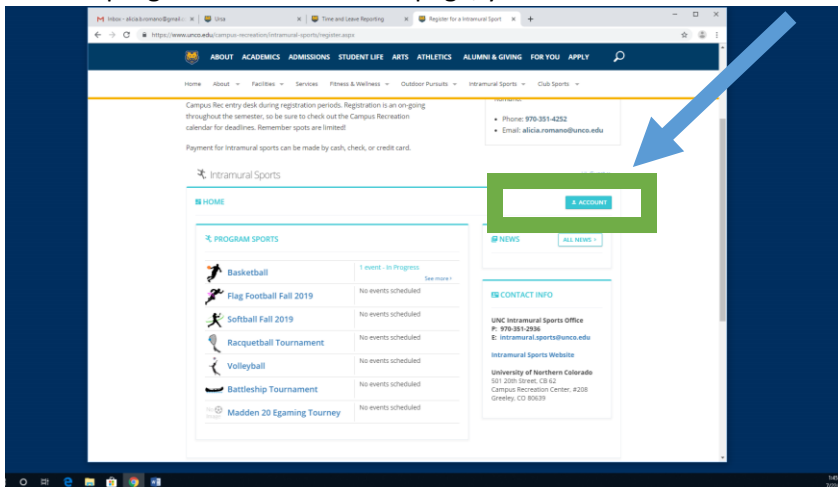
Inbox - alicia.romano@gmail.c... | Unsa | Time and Leave Reporting | Register for a Intramural Sport

https://www.unco.edu/campus-recreation/intramural-sports/register.aspx

ABOUT ACADEMICS ADMISSIONS STUDENT LIFE ARTS ATHLETICS ALUMNI & GIVING FOR YOU APPLY

Home About Facilities Services Fitness & Wellness Outdoor Pursuits Intramural Sports Club Sports

Campus Rec entry desk during registration periods. Registration is an on-going throughout the semester, so be sure to check out the Campus Recreation calendar for deadlines. Remember spots are limited!

Payment for Intramural sports can be made by cash, check, or credit card.

Phone: 970-351-4252
Email: alicia.romano@unco.edu

Intramural Sports

HOME

ACCOUNT

PROGRAM SPORTS

| | |
|---|---|
| Basketball | 1 event - In Progress See more |
| Flag Football Fall 2019 | No events scheduled |
| Softball Fall 2019 | No events scheduled |
| Racquetball Tournament | No events scheduled |
| Volleyball | No events scheduled |
| Battleship Tournament | No events scheduled |
| Madden 20 Egaming Tourney | No events scheduled |

NEWS ALL NEWS

CONTACT INFO

UNC Intramural Sports Office
P: 970-351-2936
E: intramural.sports@unco.edu

Intramural Sports Website

University of Northern Colorado
501 20th Street, CB 62
Campus Recreation Center, #208
Greeley, CO 80639